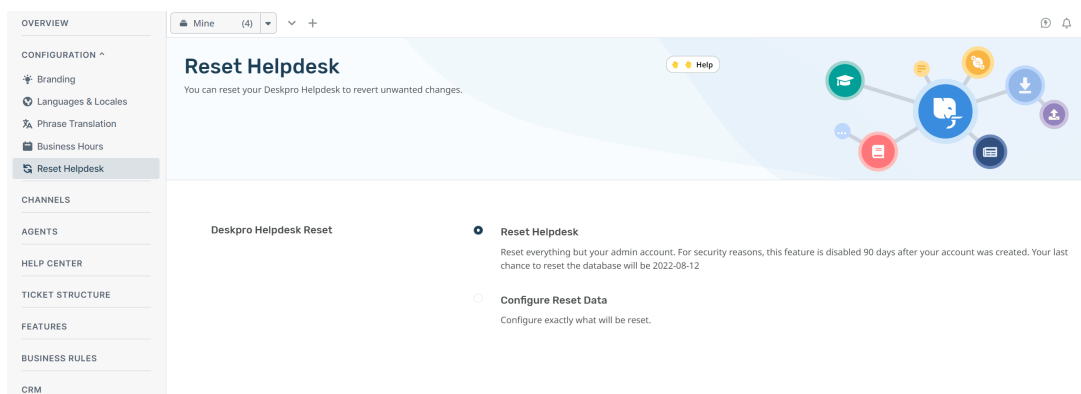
OVERVIEW

CONFIGURATION ^

Branding

Languages & Locales

Phrase Translation

Business Hours

Reset Helpdesk

CHANNELS

AGENTS

HELP CENTER

TICKET STRUCTURE

FEATURES

BUSINESS RULES

CRM

Mine (4)

Reset Helpdesk

You can reset your Deskpro Helpdesk to revert unwanted changes.

Help

Deskpro Helpdesk Reset

Reset Helpdesk

Reset everything but your admin account. For security reasons, this feature is disabled 90 days after your account was created. Your last chance to reset the database will be 2022-08-12

Configure Reset Data

Configure exactly what will be reset.